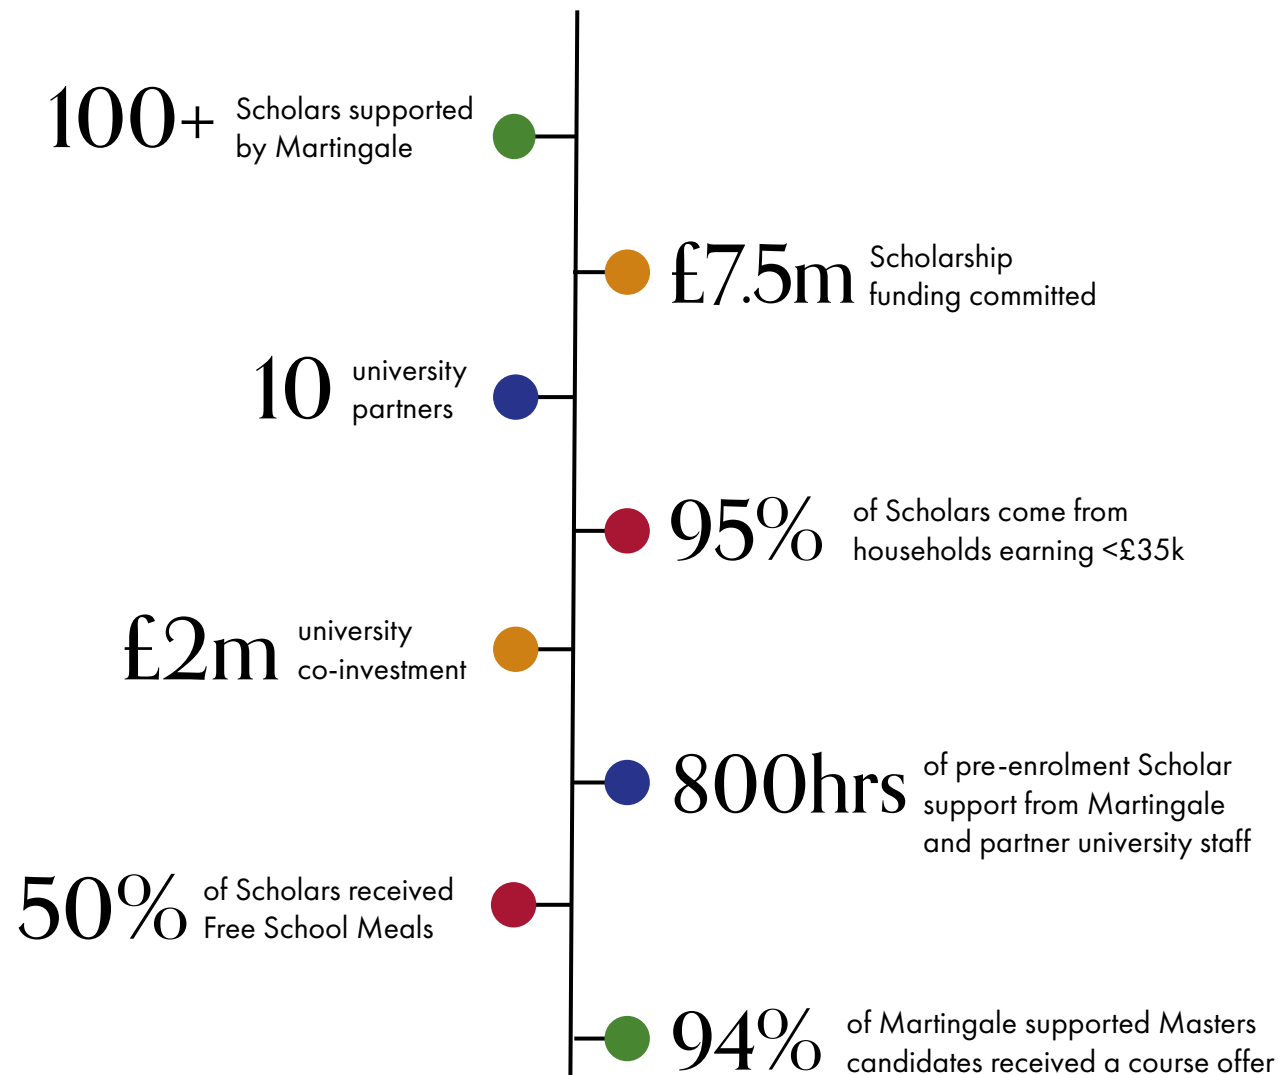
100+ Scholars supported by Martingale

£7.5m Scholarship funding committed

10 university partners

95% of Scholars come from households earning <£35k

£2m university co-investment

800hrs of pre-enrolment Scholar support from Martingale and partner university staff

50% of Scholars received Free School Meals

94% of Martingale supported Masters candidates received a course offer